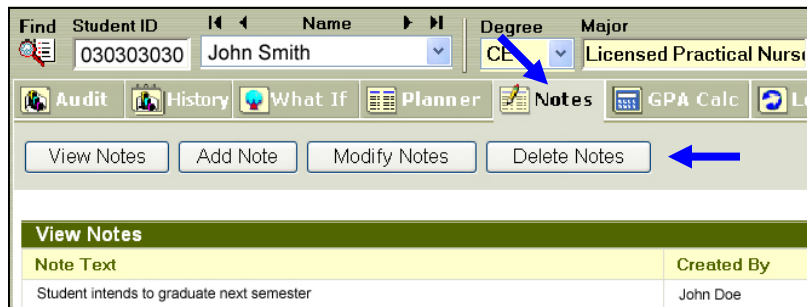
Find Student ID Name Degree Major

030303030 John Smith CE Licensed Practical Nurs

Audit History What If Planner Notes GPA Calc L

View Notes Add Note Modify Notes Delete Notes

View Notes

| Note Text | Created By |
|---|---|
| Student intends to graduate next semester | John Doe |